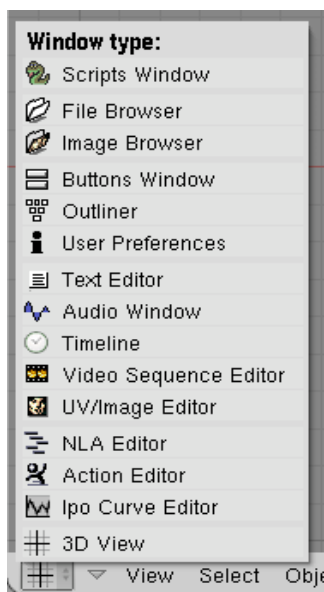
Window type:
Scripts Window
File Browser
Image Browser
Buttons Window
Outliner
User Preferences
Text Editor
Audio Window
Timeline
Video Sequence Editor
UV/Image Editor
NLA Editor
Action Editor
Ipo Curve Editor
3D View

View Select Obje